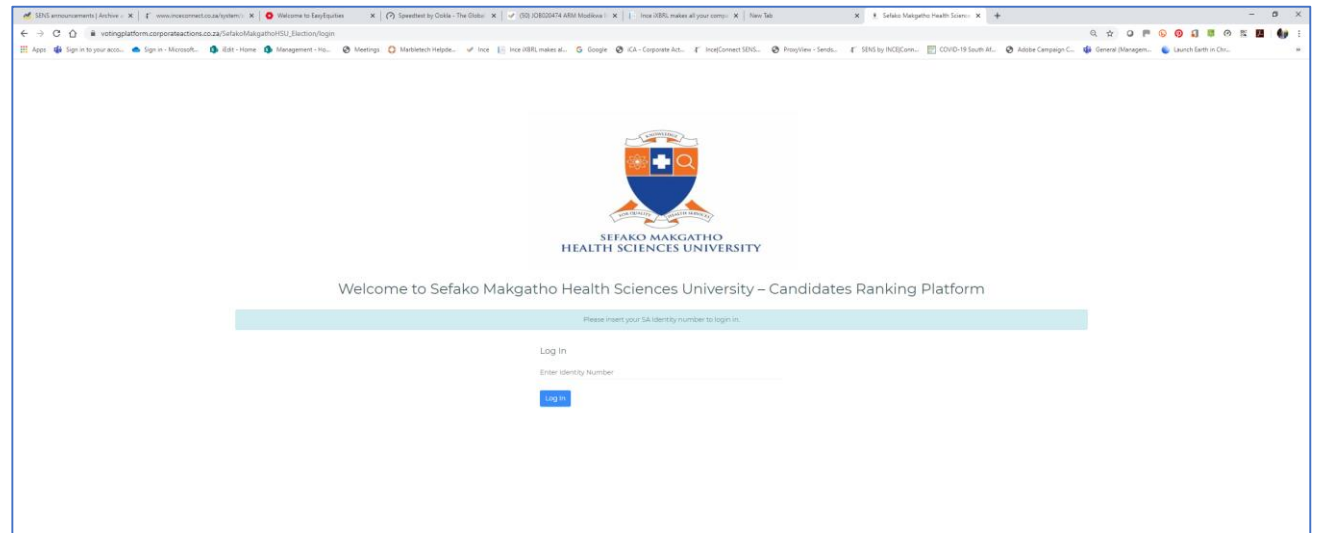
SENS announcements | Archive × | www.inceconnect.co.za/system/ × | Welcome to EasyEquities × | (7) Speedtest by Ookla - The Global × | (50) JOB020474 ARM Modikwa × | Ince iXBRL makes all your comp × | New Tab × | Sefako Makgatho Health Science × | +

votingplatform.corporateactions.co.za/SefakoMakgathoHSU_Election/login

Apps | Sign in to your acco... | Sign in - Microsoft... | iEdit - Home | Management - Ho... | Meetings | Marbletech Helpde... | Ince | Ince iXBRL makes al... | Google | iCA - Corporate Act... | InceConnect SENS... | ProxyView - Sends... | SENS by INCEConn... | COVID-19 South Af... | Adobe Campaign C... | General (Managem... | Launch Earth in Chr...

KNOWLEDGE

FOR QUALITY HEALTH SERVICES

SEFAKO MAKGATHO
HEALTH SCIENCES UNIVERSITY

Welcome to Sefako Makgatho Health Sciences University – Candidates Ranking Platform

Please insert your SA identity number to login in.

Log In

Enter Identity Number

Log In